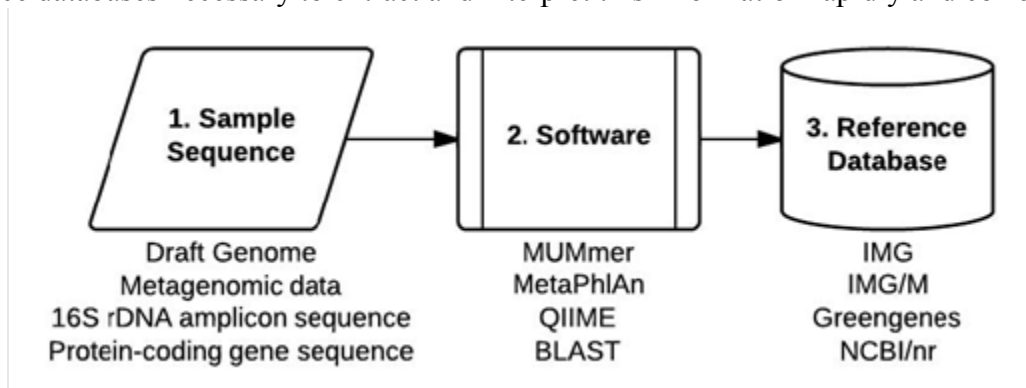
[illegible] databases necessary to extract and interpret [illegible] information rapidly and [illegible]

1. Sample Sequence

2. Software

3. Reference Database

Draft Genome
Metagenomic data
16S rDNA amplicon sequence
Protein-coding gene sequence

MUMmer
MetaPhlAn
QIIME
BLAST

IMG
IMG/M
Greengenes
NCBI/nr